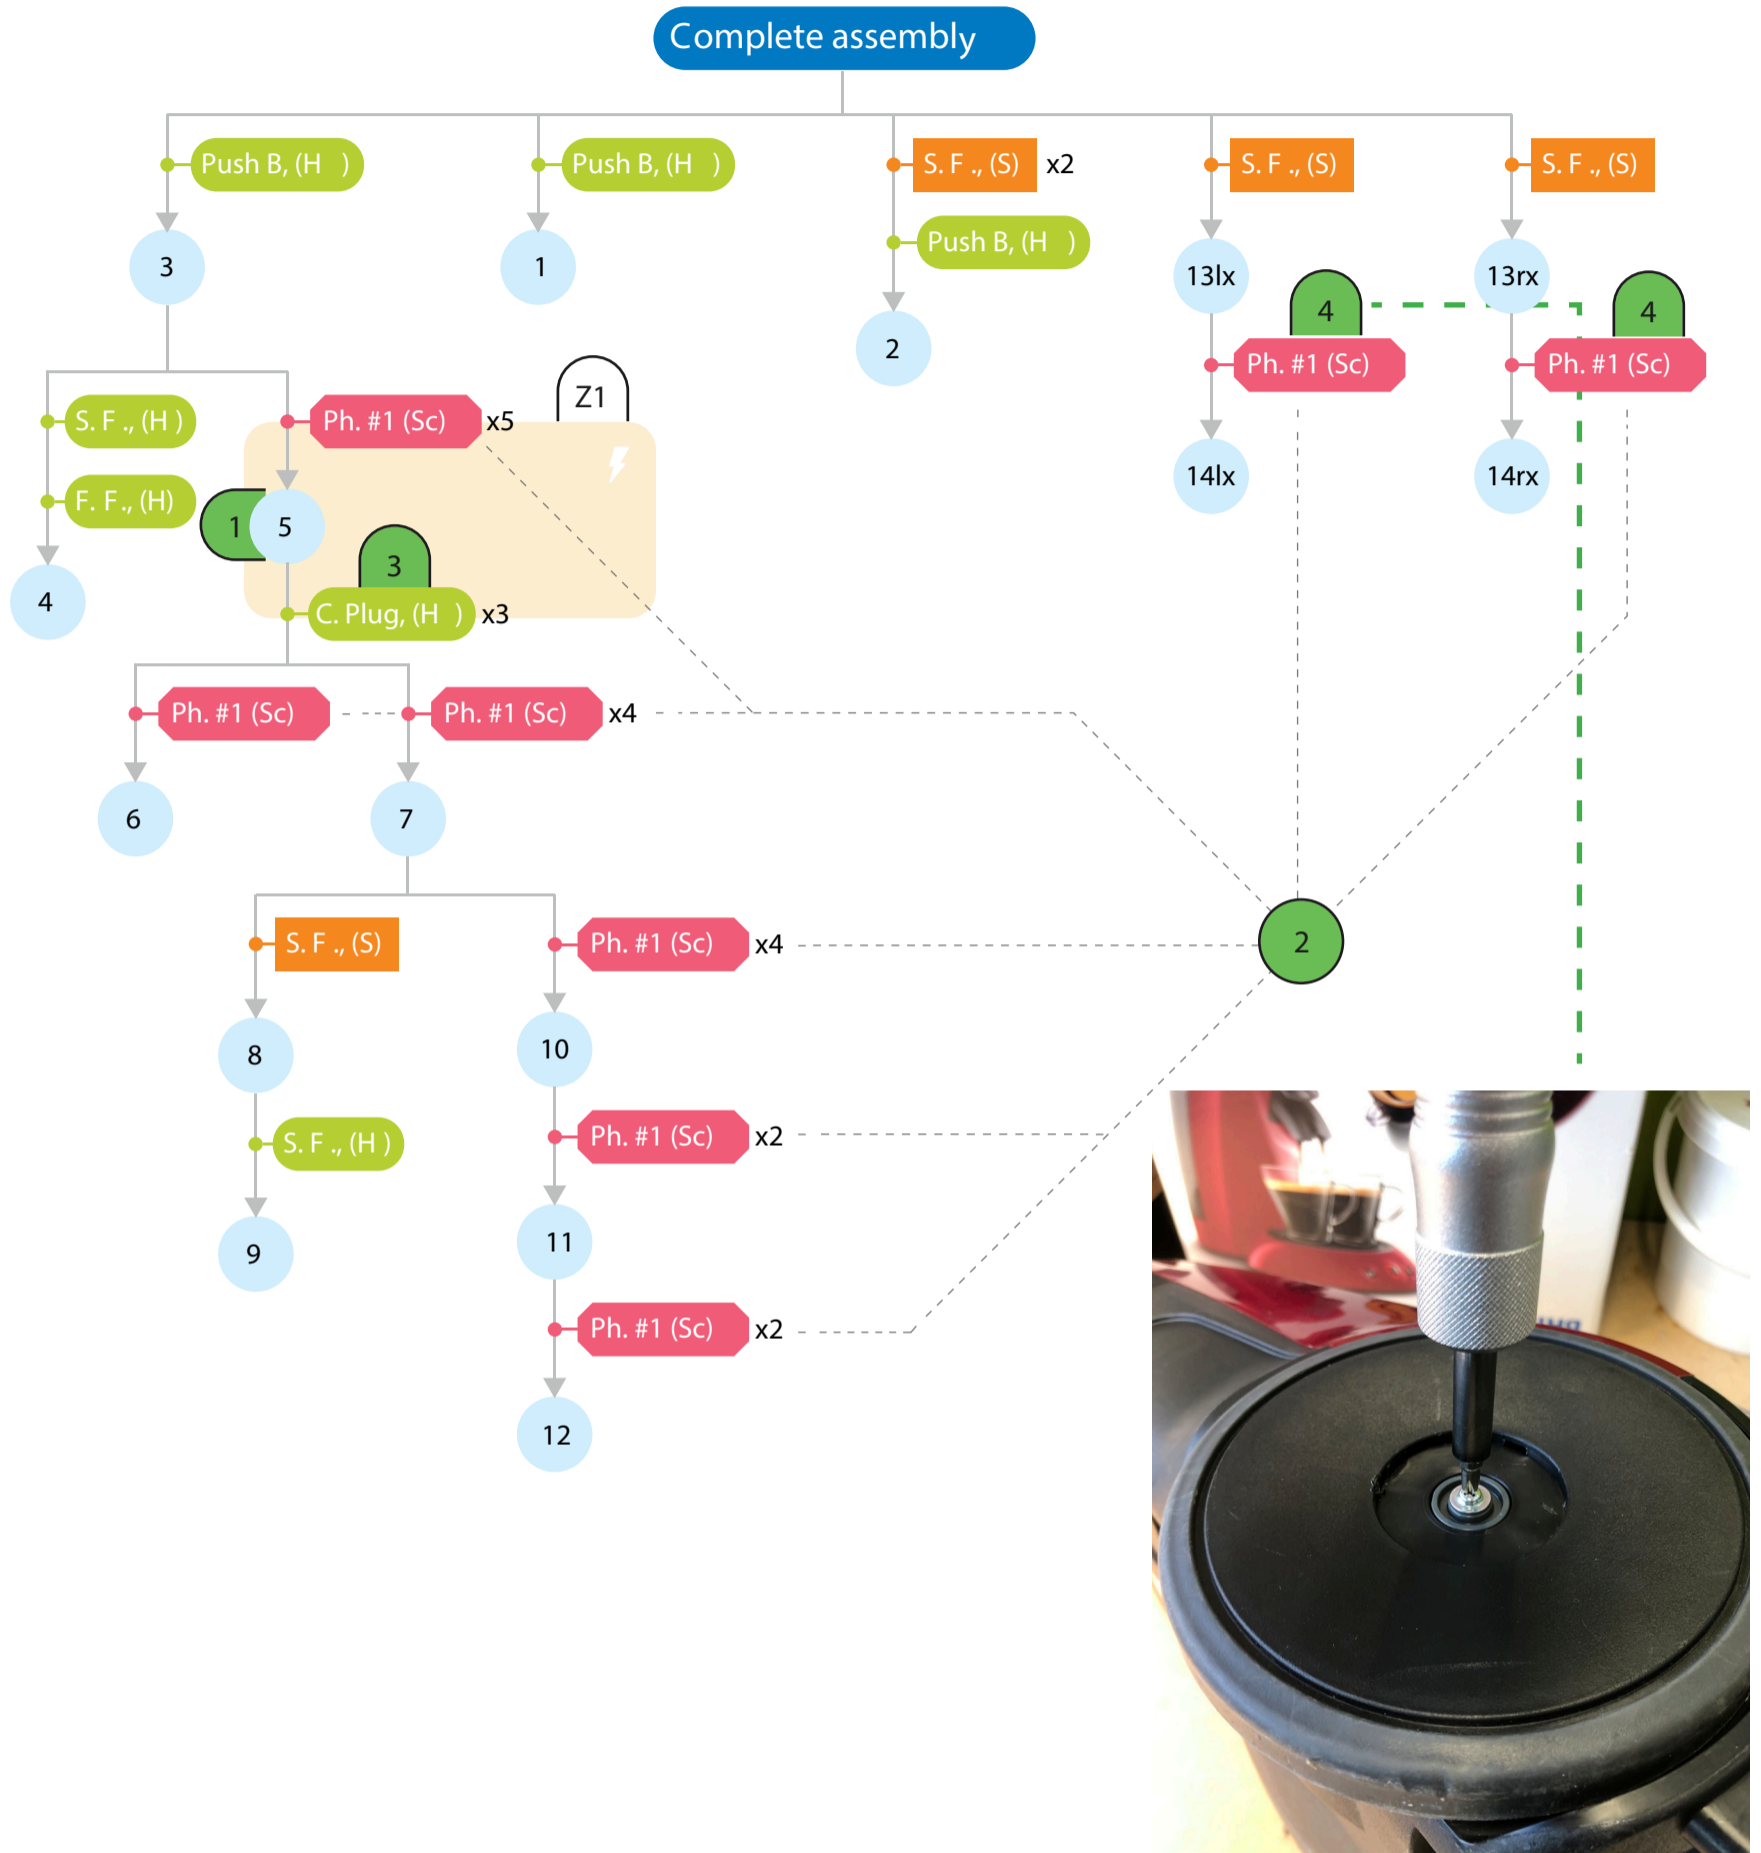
Complete assembly

Push B, (H )

3

S. F ., (H )

F. F ., (H)

4

Ph. #1 (Sc) x5

Z1

1

5

3

C. Plug, (H ) x3

Ph. #1 (Sc)

6

Ph. #1 (Sc) x4

7

S. F ., (S)

8

S. F ., (H )

9

Ph. #1 (Sc) x4

10

Ph. #1 (Sc) x2

11

Ph. #1 (Sc) x2

12

Push B, (H )

1

S. F ., (S) x2

Push B, (H )

2

S. F ., (S)

13lx

4

Ph. #1 (Sc)

14lx

S. F ., (S)

13rx

4

Ph. #1 (Sc)

14rx

2